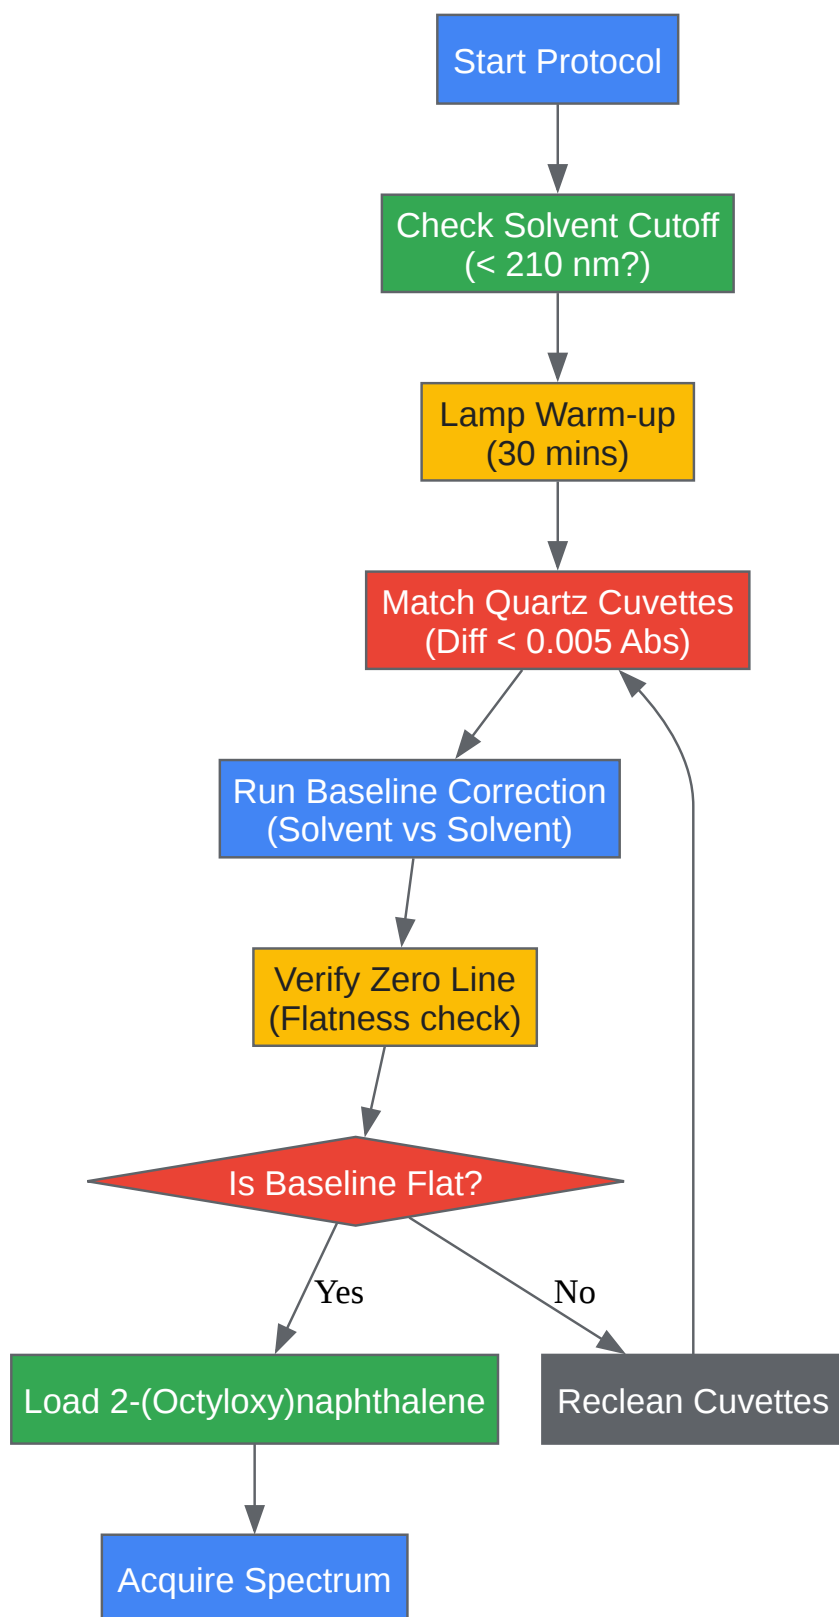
Start Protocol

Check Solvent Cutoff
(< 210 nm?)

Lamp Warm-up
(30 mins)

Match Quartz Cuvettes
(Diff < 0.005 Abs)

Run Baseline Correction
(Solvent vs Solvent)

Verify Zero Line
(Flatness check)

Is Baseline Flat?

Yes

No

Load 2-(Octyloxy)naphthalene

Reclean Cuvettes

Acquire Spectrum